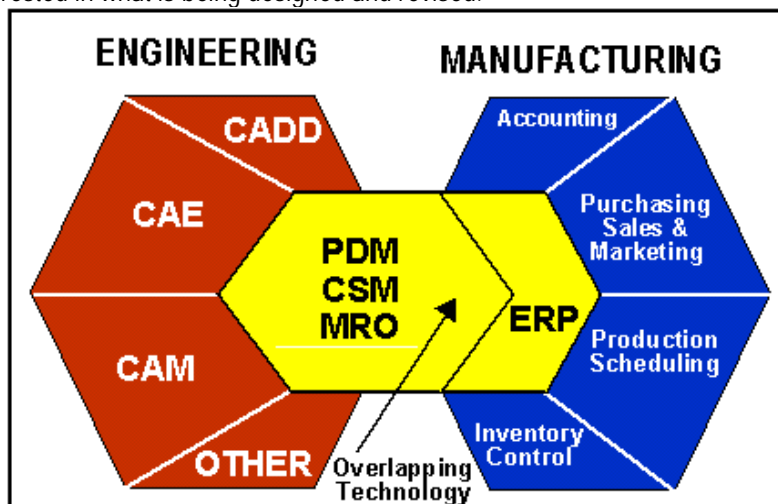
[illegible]ested in what is being designed and revised.

ENGINEERING

MANUFACTURING

CADD

CAE

CAM

OTHER

PDM
CSM
MRO

ERP

Accounting

Purchasing Sales & Marketing

Production Scheduling

Inventory Control

Overlapping Technology